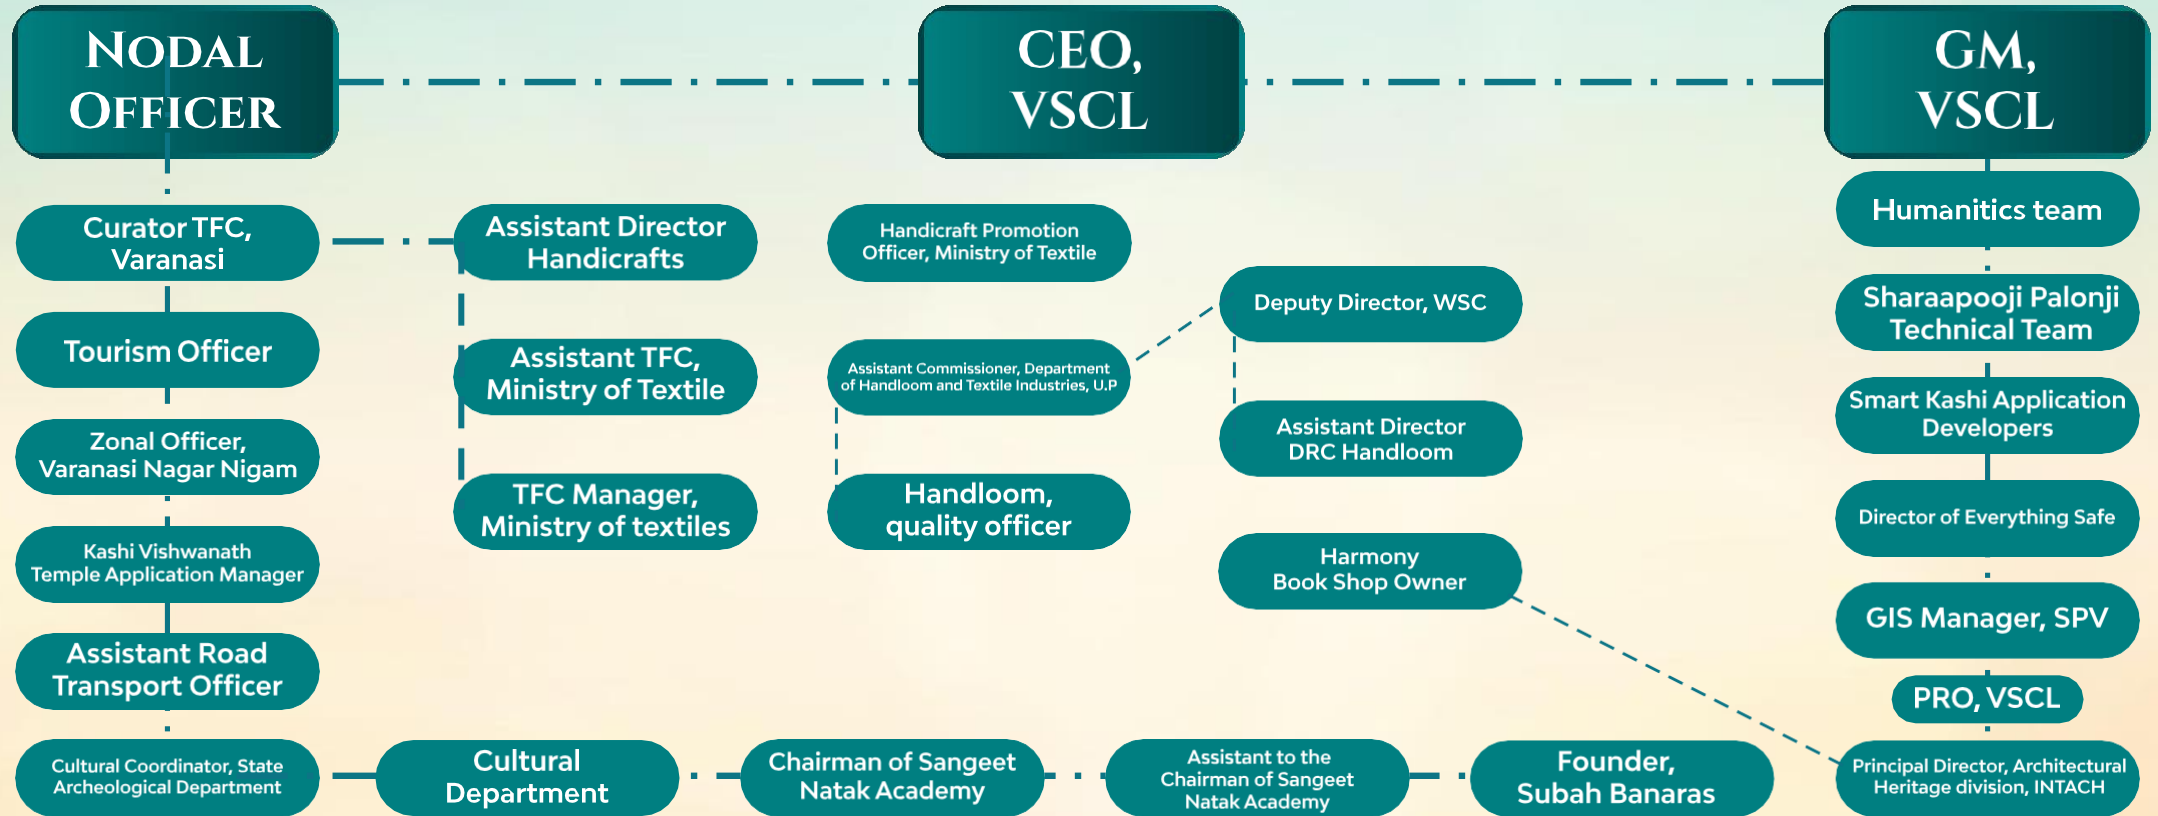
NODAL OFFICER

CEO, VSCL

GM, VSCL

Curator TFC, Varanasi

Tourism Officer

Zonal Officer, Varanasi Nagar Nigam

Kashi Vishwanath Temple Application Manager

Assistant Road Transport Officer

Cultural Coordinator, State Archeological Department

Assistant Director Handicrafts

Assistant TFC, Ministry of Textile

TFC Manager, Ministry of textiles

Handicraft Promotion Officer, Ministry of Textile

Assistant Commissioner, Department of Handloom and Textile Industries, U.P

Handloom, quality officer

Deputy Director, WSC

Assistant Director DRC Handloom

Harmony Book Shop Owner

Humanitics team

Sharaapooji Palonji Technical Team

Smart Kashi Application Developers

Director of Everything Safe

GIS Manager, SPV

PRO, VSCL

Principal Director, Architectural Heritage division, INTACH

Cultural Department

Chairman of Sangeet Natak Academy

Assistant to the Chairman of Sangeet Natak Academy

Founder, Subah Banaras